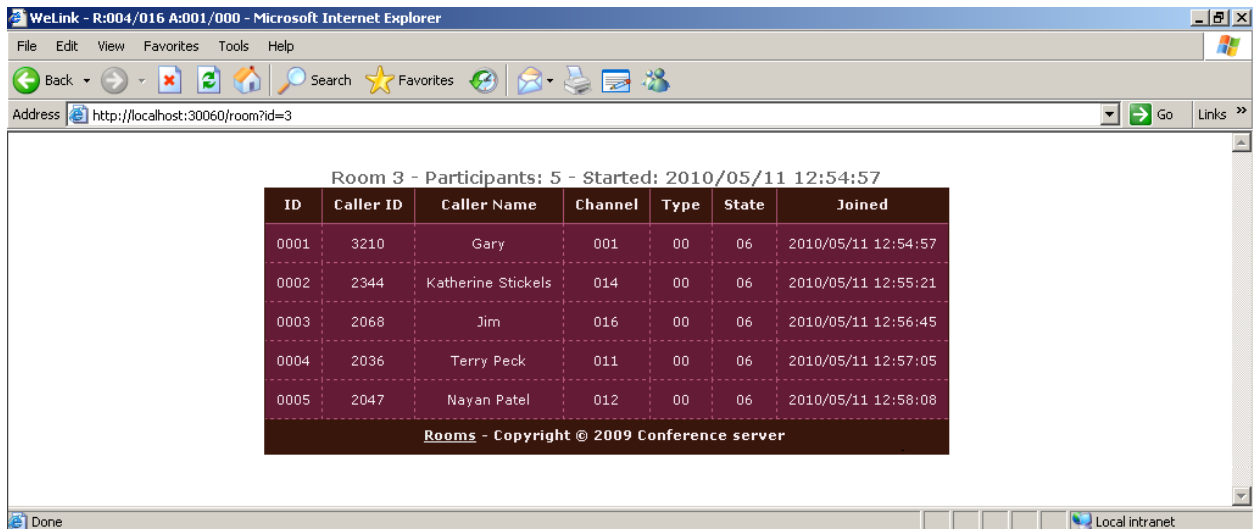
WeLink - R:004/016 A:001/000 - Microsoft Internet Explorer

File Edit View Favorites Tools Help

Back Search Favorites

Address http://localhost:30060/room?id=3 Go Links »

Room 3 - Participants: 5 - Started: 2010/05/11 12:54:57

| ID | Caller ID | Caller Name | Channel | Type | State | Joined |
|---|---|---|---|---|---|---|
| 0001 | 3210 | Gary | 001 | 00 | 06 | 2010/05/11 12:54:57 |
| 0002 | 2344 | Katherine Stickels | 014 | 00 | 06 | 2010/05/11 12:55:21 |
| 0003 | 2068 | Jim | 016 | 00 | 06 | 2010/05/11 12:56:45 |
| 0004 | 2036 | Terry Peck | 011 | 00 | 06 | 2010/05/11 12:57:05 |
| 0005 | 2047 | Nayan Patel | 012 | 00 | 06 | 2010/05/11 12:58:08 |

Rooms - Copyright © 2009 Conference server

Done Local intranet